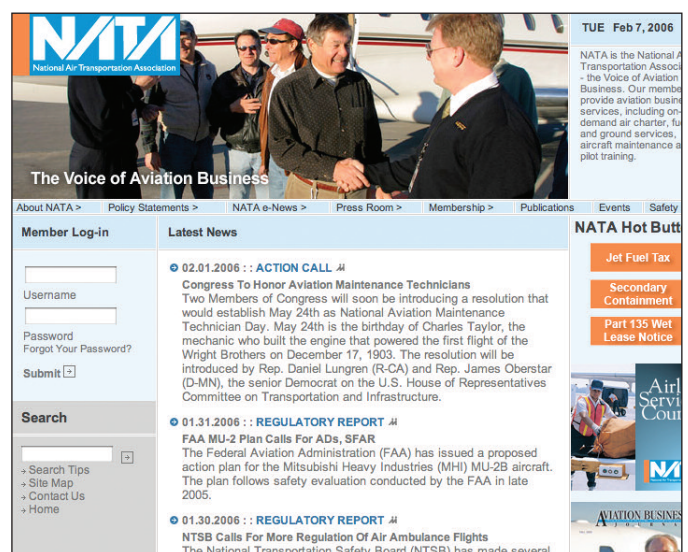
NATA
National Air Transportation Association

The Voice of Aviation Business

TUE Feb 7, 2006

NATA is the National A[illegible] Transportation Associ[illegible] - the Voice of Aviation Business. Our membe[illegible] provide aviation busine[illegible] services, including on-demand air charter, fu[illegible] and ground services, aircraft maintenance a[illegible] pilot training.

About NATA > Policy Statements > NATA e-News > Press Room > Membership > Publications Events Safety

Member Log-in

Username

Password
Forgot Your Password?

Submit

Search

Search Tips
Site Map
Contact Us
Home

Latest News

02.01.2006 : : ACTION CALL
Congress To Honor Aviation Maintenance Technicians
Two Members of Congress will soon be introducing a resolution that would establish May 24th as National Aviation Maintenance Technician Day. May 24th is the birthday of Charles Taylor, the mechanic who built the engine that powered the first flight of the Wright Brothers on December 17, 1903. The resolution will be introduced by Rep. Daniel Lungren (R-CA) and Rep. James Oberstar (D-MN), the senior Democrat on the U.S. House of Representatives Committee on Transportation and Infrastructure.

01.31.2006 : : REGULATORY REPORT
FAA MU-2 Plan Calls For ADs, SFAR
The Federal Aviation Administration (FAA) has issued a proposed action plan for the Mitsubishi Heavy Industries (MHI) MU-2B aircraft. The plan follows safety evaluation conducted by the FAA in late 2005.

01.30.2006 : : REGULATORY REPORT
NTSB Calls For More Regulation Of Air Ambulance Flights
The National Transportation Safety Board (NTSB) has made several

NATA Hot Butt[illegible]

Jet Fuel Tax

Secondary Containment

Part 135 Wet Lease Notice

Airl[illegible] Servi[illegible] Coun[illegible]

AVIATION BUSINES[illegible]